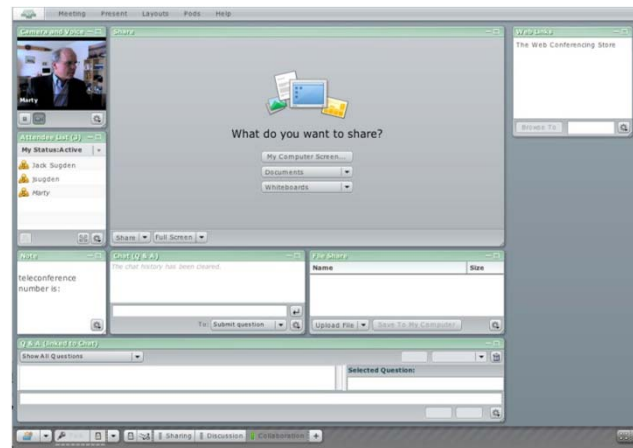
Meeting Present Layouts Pods Help

Camera and Voice

Marty

Attendee List (3)

My Status:Active

Jack Sugden

jsugden

Marty

Share

What do you want to share?

My Computer Screen...

Documents

Whiteboards

Share Full Screen

Web Links

The Web Conferencing Store

Browse To

Note

teleconference number is:

Chat (Q & A)

The chat history has been cleared.

To: Submit question

File Share

Name

Size

Upload File

Save To My Computer

Q & A (linked to Chat)

Show All Questions

Selected Question:

Sharing Discussion Collaboration +